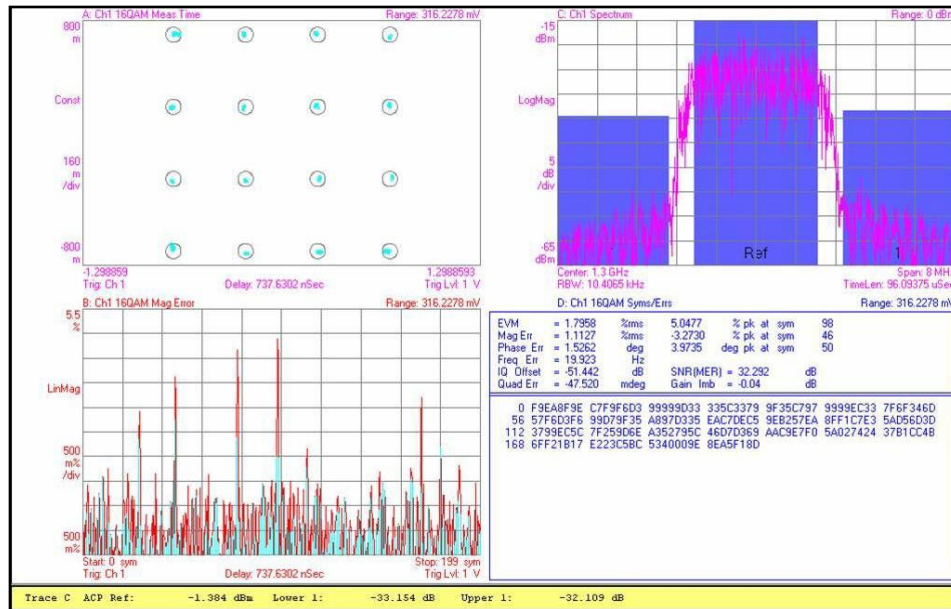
A: Ch1 16QAM Meas Time
Range: 316.2278 mV
800 m
Const
160 m /div
-800 m
-1.298859
1.2988593
Trig: Ch 1
Delay: 737.6302 nSec
Trig Lvl: 1 V

C: Ch1 Spectrum
Range: 0 dBm
-15 dBm
LogMag
5 dB /div
-65 dBm
Ref
1
Center: 1.3 GHz
Span: 8 MHz
RBW: 10.4065 kHz
TimeLen: 96.09375 uSec

B: Ch1 16QAM Mag Error
Range: 316.2278 mV
5.5 %
LinMag
500 m% /div
500 m%
Start: 0 sym
Stop: 199 sym
Trig: Ch 1
Delay: 737.6302 nSec
Trig Lvl: 1 V

D: Ch1 16QAM Syms/Errs
Range: 316.2278 mV

| EVM | = 1.7958 | %rms | 5.0477 | % pk at sym | 98 |
|---|---|---|---|---|---|
| Mag Err | = 1.1127 | %rms | -3.2730 | % pk at sym | 46 |
| Phase Err | = 1.5262 | deg | 3.9735 | deg pk at sym | 50 |
| Freq Err | = 19.923 | Hz | | | |
| IQ Offset | = -51.442 | dB | SNR(MER) = 32.292 | dB | |
| Quad Err | = -47.520 | mdeg | Gain Imb = -0.04 | dB | |

0 F9EA8F9E C7F9F6D3 99999D33 335C3379 9F35C797 9999EC33 7F6F346D
56 57F6D3F6 99D79F35 A897D335 EAC7DEC5 9EB257EA 8FF1C7E3 5AD56D3D
112 3799EC5C 7F259D6E A352795C 46D7D369 AAC9E7F0 5A027424 37B1CC4B
168 6FF21B17 E223C5BC 5340009E 8EA5F18D

Trace C ACP Ref: -1.384 dBm Lower 1: -33.154 dB Upper 1: -32.109 dB